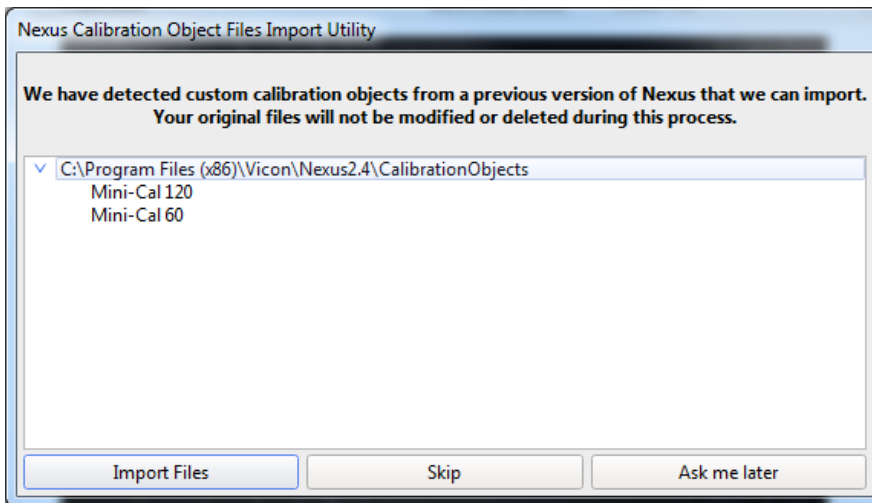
Nexus Calibration Object Files Import Utility

We have detected custom calibration objects from a previous version of Nexus that we can import. Your original files will not be modified or deleted during this process.

C:\Program Files (x86)\Vicon\Nexus2.4\CalibrationObjects
Mini-Cal 120
Mini-Cal 60

Import Files
Skip
Ask me later